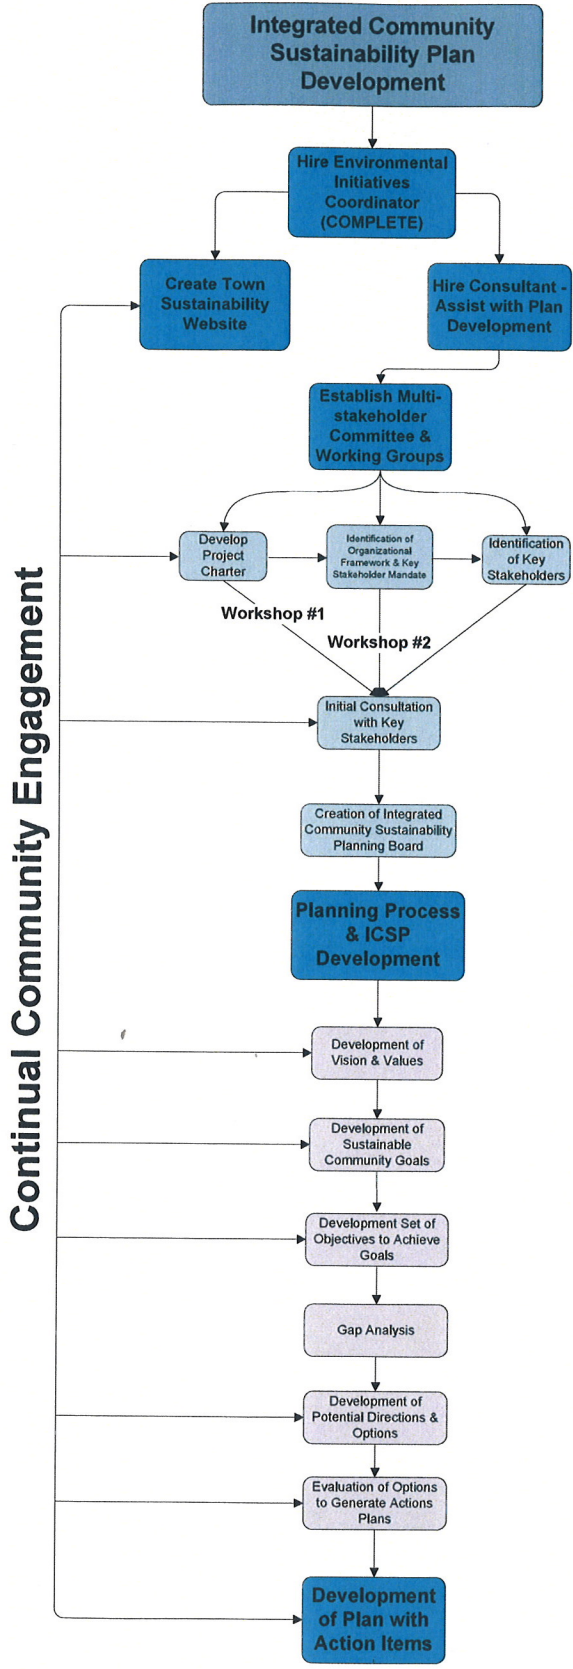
Integrated Community Sustainability Plan Development

Hire Environmental Initiatives Coordinator (COMPLETE)

Create Town Sustainability Website

Hire Consultant - Assist with Plan Development

Establish Multi-stakeholder Committee & Working Groups

Develop Project Charter

Identification of Organizational Framework & Key Stakeholder Mandate

Identification of Key Stakeholders

Workshop #1

Workshop #2

Initial Consultation with Key Stakeholders

Creation of Integrated Community Sustainability Planning Board

Planning Process & ICSP Development

Development of Vision & Values

Development of Sustainable Community Goals

Development Set of Objectives to Achieve Goals

Gap Analysis

Development of Potential Directions & Options

Evaluation of Options to Generate Actions Plans

Development of Plan with Action Items

Continual Community Engagement